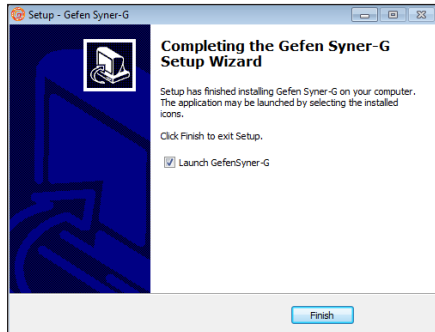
Setup - Gefen Syner-G

Completing the Gefen Syner-G Setup Wizard

Setup has finished installing Gefen Syner-G on your computer. The application may be launched by selecting the installed icons.

Click Finish to exit Setup.

Launch GefenSyner-G

Finish